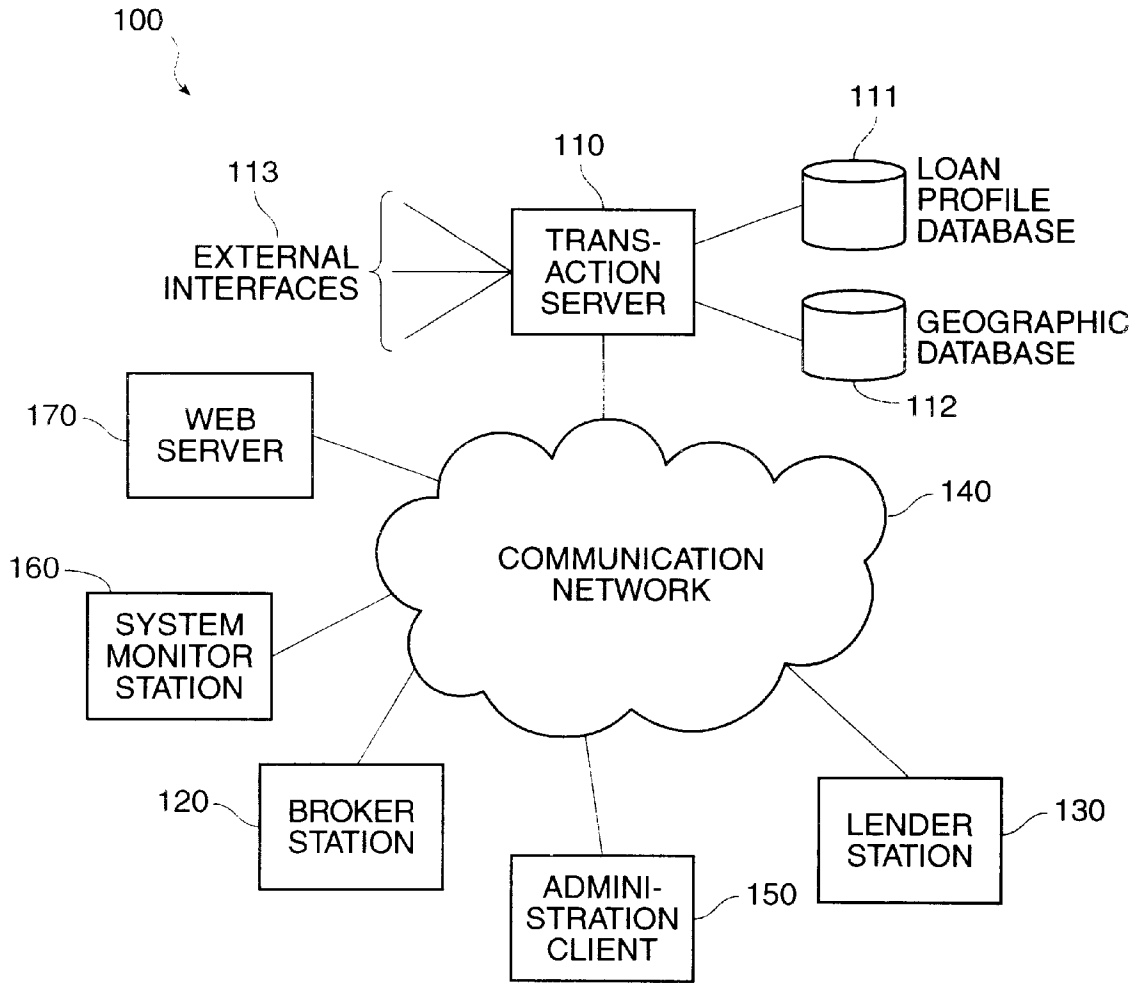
100

111

LOAN PROFILE DATABASE

110

TRANSACTION SERVER

113

EXTERNAL INTERFACES

GEOGRAPHIC DATABASE

112

170

WEB SERVER

140

COMMUNICATION NETWORK

160

SYSTEM MONITOR STATION

120

BROKER STATION

LENDER STATION

130

ADMINISTRATION CLIENT

150